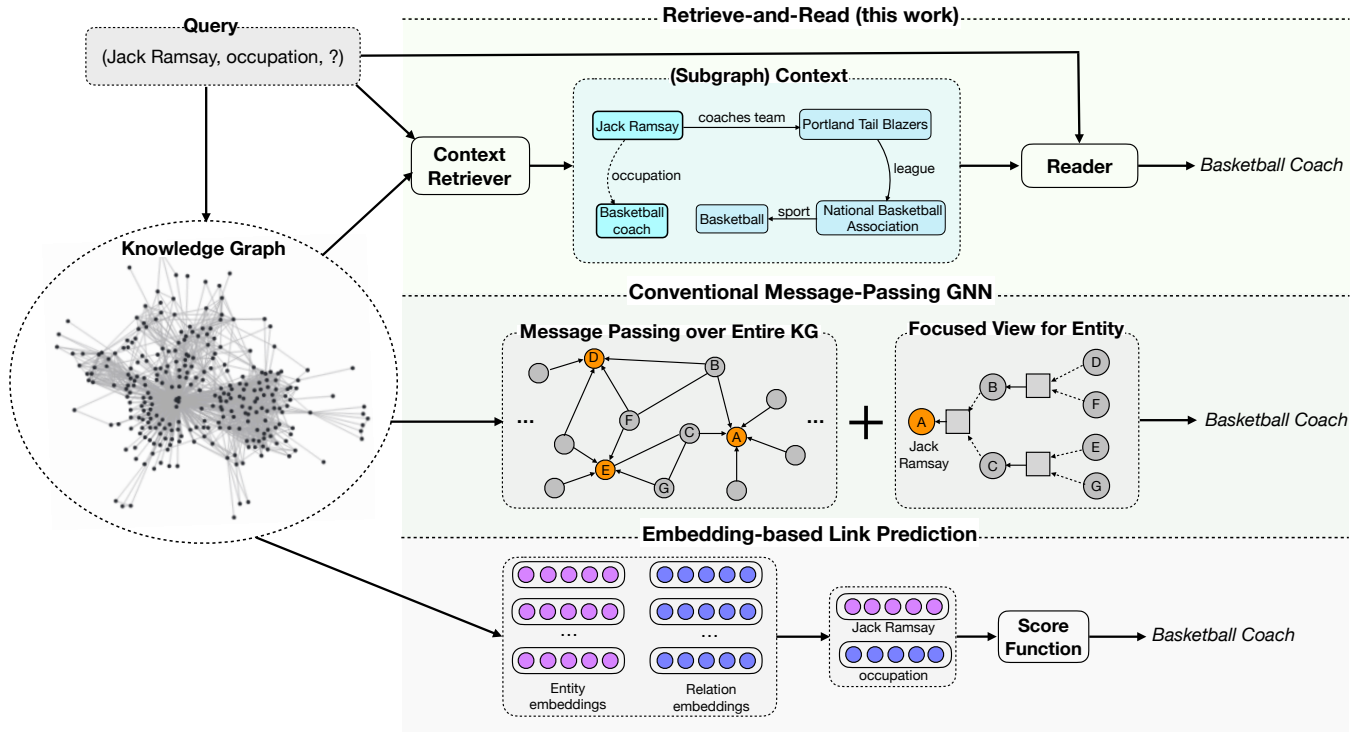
Query

(Jack Ramsay, occupation, ?)

Retrieve-and-Read (this work)

(Subgraph) Context

Context Retriever

Jack Ramsay

coaches team

Portland Tail Blazers

occupation

league

Basketball coach

Basketball

sport

National Basketball Association

Reader

Basketball Coach

Knowledge Graph

Conventional Message-Passing GNN

Message Passing over Entire KG

D B F C A E G

...

...

+

Focused View for Entity

A

Jack Ramsay

B C D F E G

Basketball Coach

Embedding-based Link Prediction

...

...

Entity embeddings

Relation embeddings

Jack Ramsay

occupation

Score Function

Basketball Coach